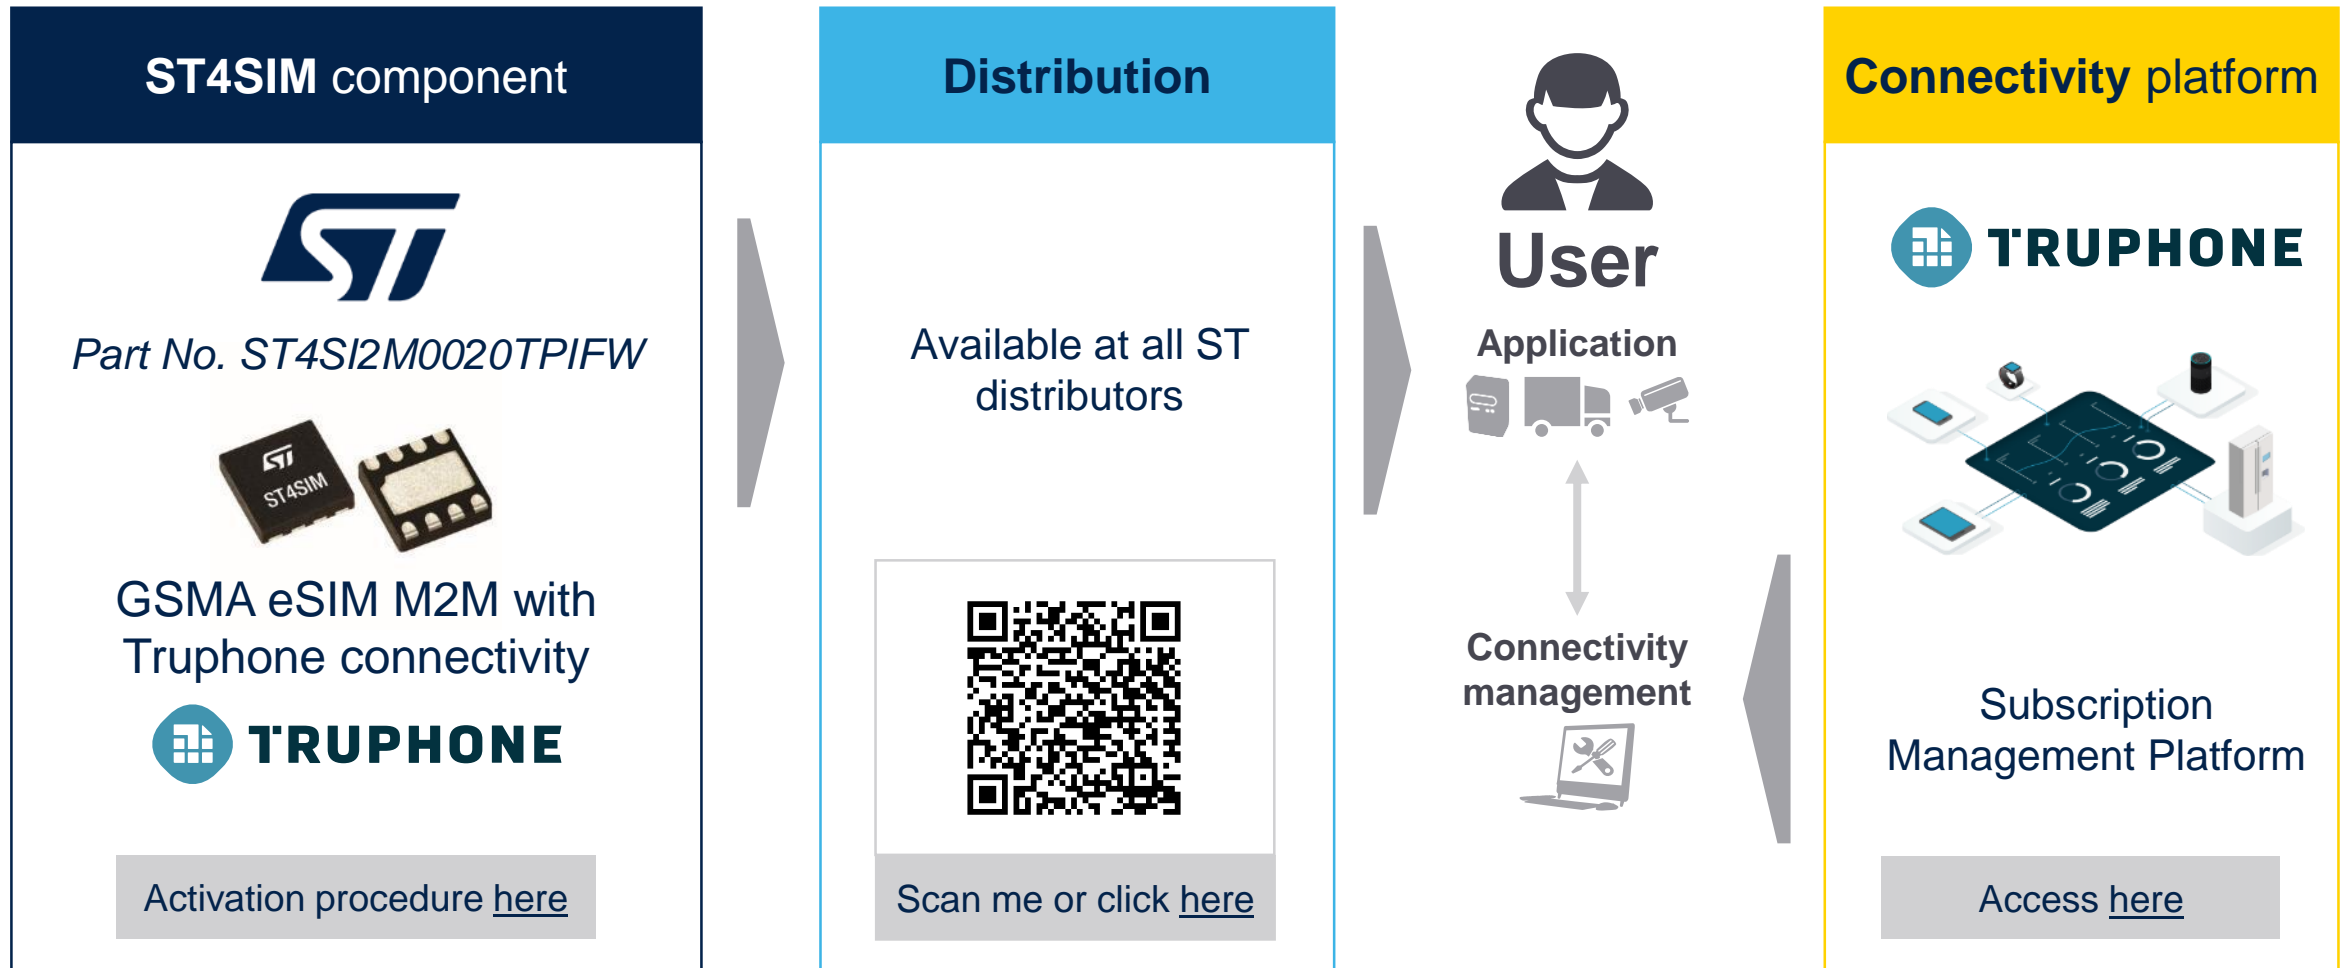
ST4SIM component

Part No. ST4SI2M0020TPIFW

ST4SIM

GSMA eSIM M2M with Truphone connectivity

TRUPHONE

Activation procedure here

Distribution

Available at all ST distributors

Scan me or click here

User

Application

Connectivity management

Connectivity platform

TRUPHONE

Subscription Management Platform

Access here